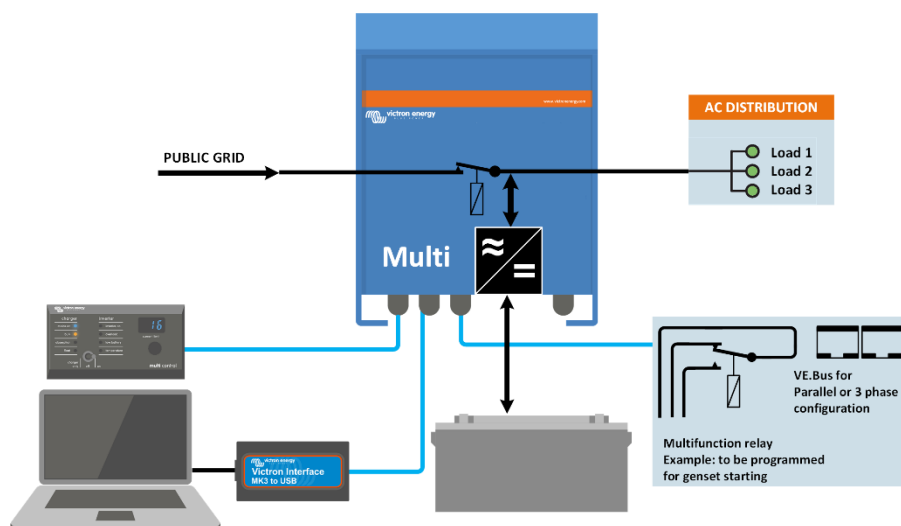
victron energy

www.victronenergy.com

PUBLIC GRID

AC DISTRIBUTION

Load 1
Load 2
Load 3

Multi

≈ / =

victron energy

multi control

16

victron energy
Victron Interface
MK3 to USB

VE.Bus for Parallel or 3 phase configuration

Multifunction relay
Example: to be programmed for genset starting